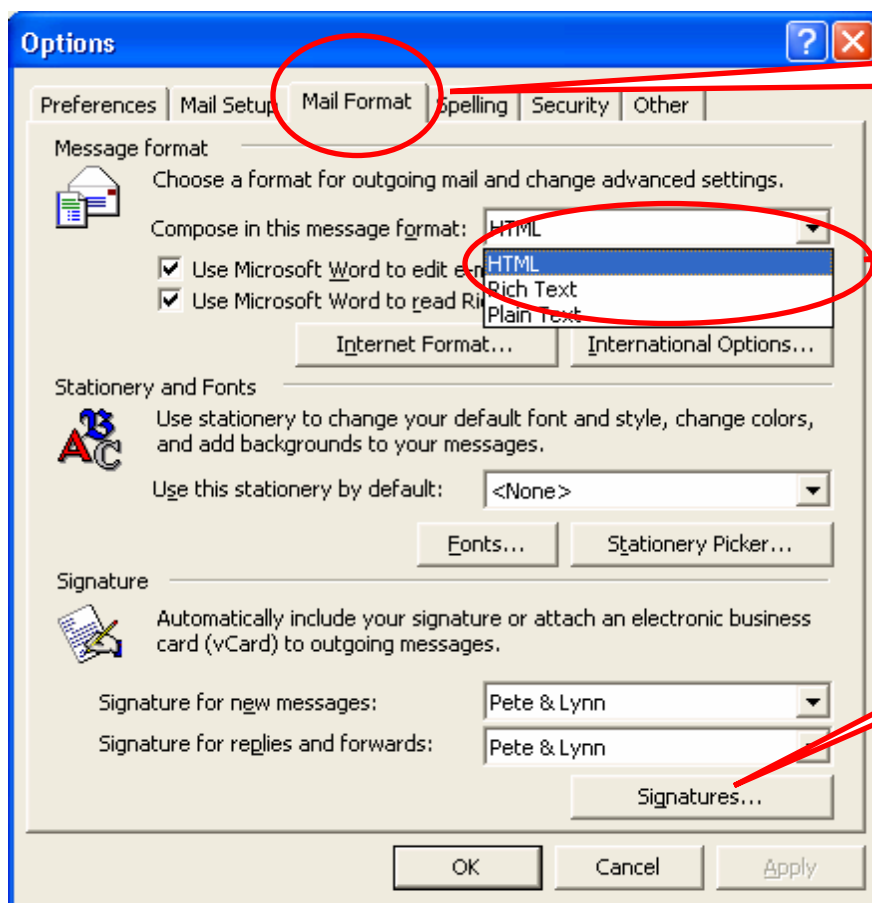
Options

Preferences | Mail Setup | Mail Format | Spelling | Security | Other

Message format

Choose a format for outgoing mail and change advanced settings.

Compose in this message format: HTML

HTML
Rich Text
Plain Text

Use Microsoft Word to edit e-m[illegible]

Use Microsoft Word to read Ri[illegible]

Internet Format... International Options...

Stationery and Fonts

Use stationery to change your default font and style, change colors, and add backgrounds to your messages.

Use this stationery by default: <None>

Fonts... Stationery Picker...

Signature

Automatically include your signature or attach an electronic business card (vCard) to outgoing messages.

Signature for new messages: Pete & Lynn

Signature for replies and forwards: Pete & Lynn

Signatures...

OK Cancel Apply